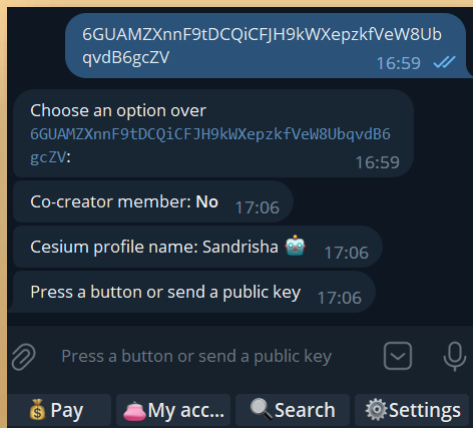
6GUAMZXnnF9tDCQiCFJH9kWXepzkfVeW8UbqvdB6gcZV 16:59

Choose an option over 6GUAMZXnnF9tDCQiCFJH9kWXepzkfVeW8UbqvdB6gcZV: 16:59

Co-creator member: **No** 17:06

Cesium profile name: Sandrisha 🤖 17:06

Press a button or send a public key 17:06

Press a button or send a public key

💰 Pay | 👛 My acc... | 🔍 Search | ⚙️ Settings